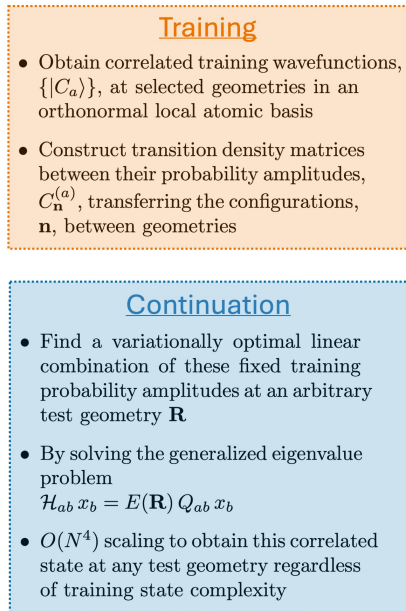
Training

- Obtain correlated training wavefunctions, $\{|C_a\rangle\}$, at selected geometries in an orthonormal local atomic basis
- Construct transition density matrices between their probability amplitudes, $C_{\mathbf{n}}^{(a)}$, transferring the configurations, $\mathbf{n}$, between geometries

Continuation

- Find a variationally optimal linear combination of these fixed training probability amplitudes at an arbitrary test geometry $\mathbf{R}$
- By solving the generalized eigenvalue problem $\mathcal{H}_{ab}\, x_b = E(\mathbf{R})\, Q_{ab}\, x_b$
- $O(N^4)$ scaling to obtain this correlated state at any test geometry regardless of training state complexity